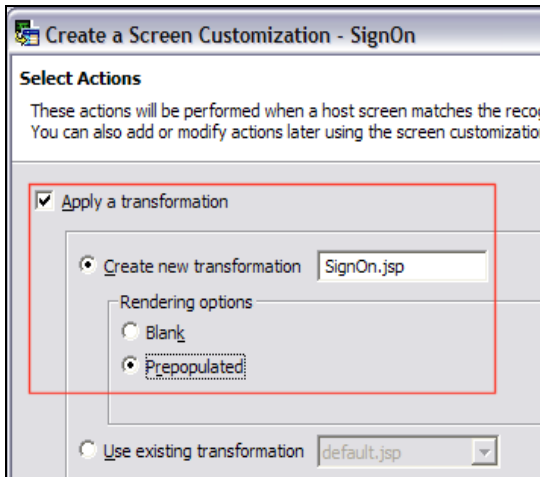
Create a Screen Customization - SignOn

Select Actions

These actions will be performed when a host screen matches the recog
You can also add or modify actions later using the screen customization

Apply a transformation

Create new transformation SignOn.jsp

Rendering options

Blank

Prepopulated

Use existing transformation default.jsp